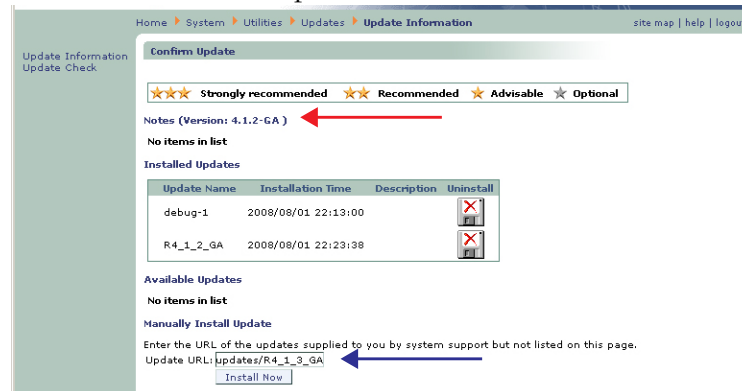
Home ▸ System ▸ Utilities ▸ Updates ▸ Update Information

site map | help | logou

Update Information
Update Check

Confirm Update

Strongly recommended  Recommended  Advisable  Optional

Notes (Version: 4.1.2-GA )

No items in list

Installed Updates

| Update Name | Installation Time | Description | Uninstall |
|---|---|---|---|
| debug-1 | 2008/08/01 22:13:00 | | |
| R4_1_2_GA | 2008/08/01 22:23:38 | | |

Available Updates

No items in list

Manually Install Update

Enter the URL of the updates supplied to you by system support but not listed on this page.

Update URL: updates/R4_1_3_GA

Install Now